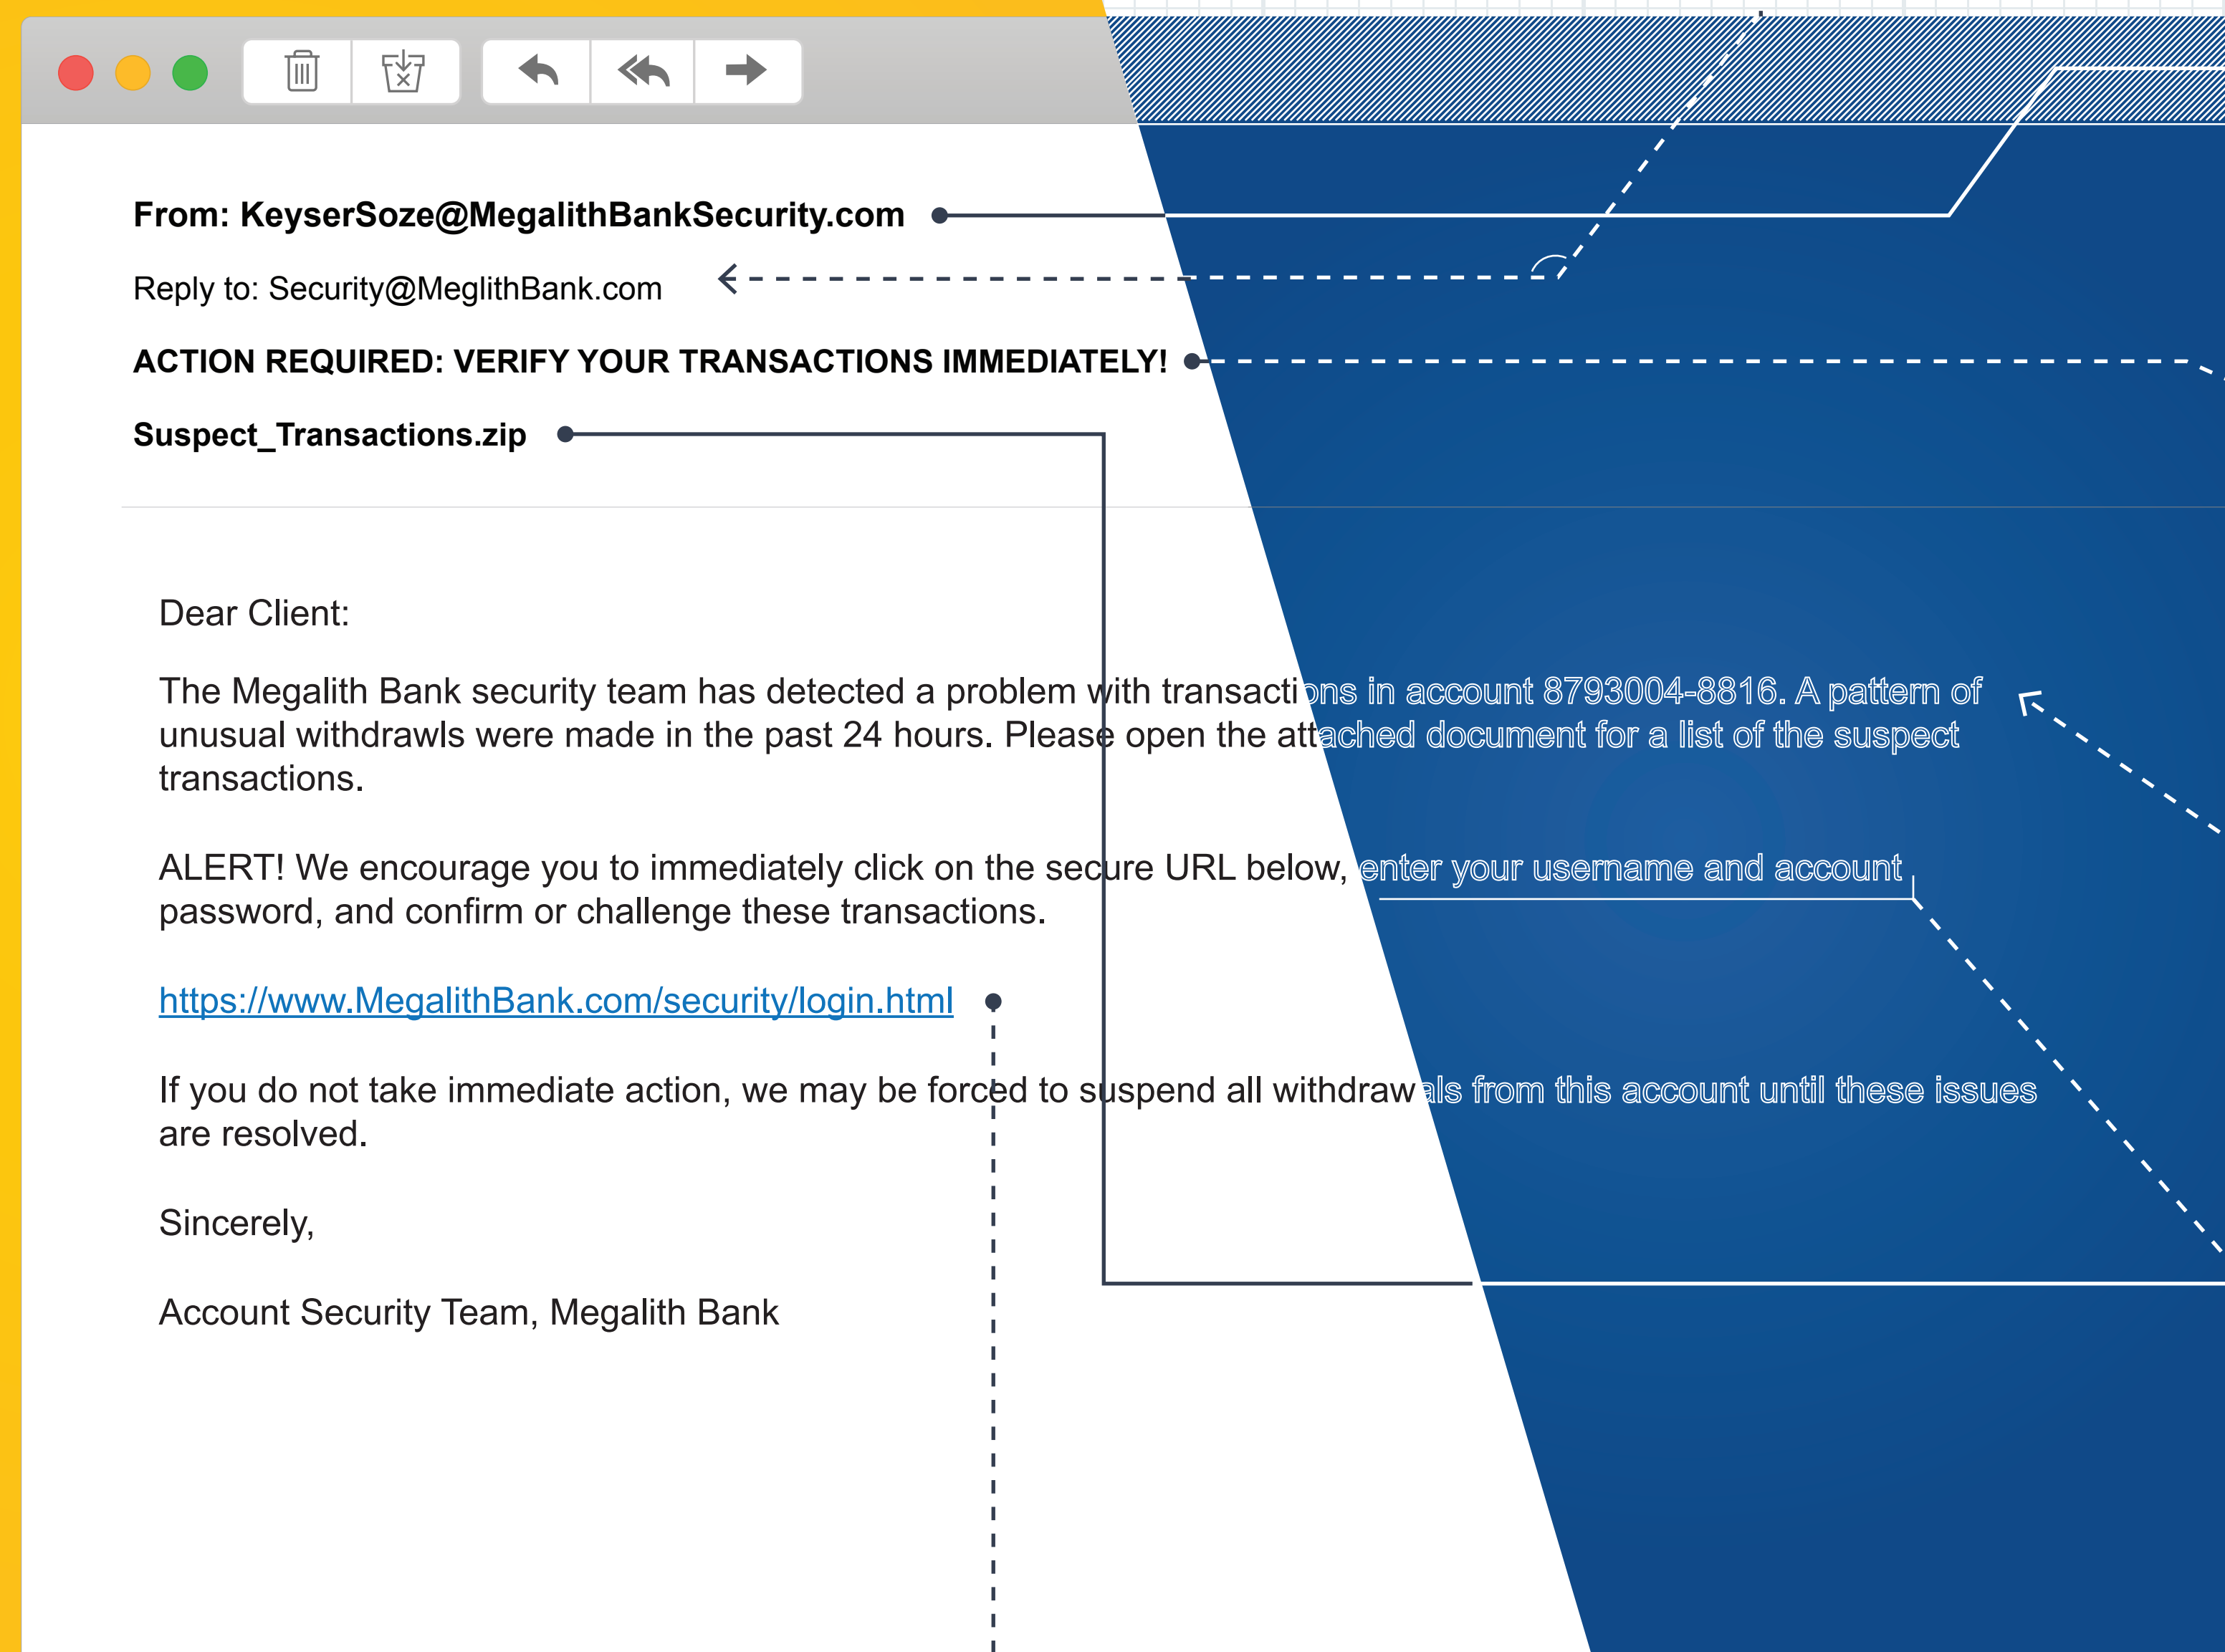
From: KeyserSoze@MegalithBankSecurity.com

Reply to: Security@MeglithBank.com

ACTION REQUIRED: VERIFY YOUR TRANSACTIONS IMMEDIATELY!

Suspect_Transactions.zip

Dear Client:

The Megalith Bank security team has detected a problem with transactions in account 8793004-8816. A pattern of unusual withdrawls were made in the past 24 hours. Please open the attached document for a list of the suspect transactions.

ALERT! We encourage you to immediately click on the secure URL below, enter your username and account password, and confirm or challenge these transactions.

https://www.MegalithBank.com/security/login.html

If you do not take immediate action, we may be forced to suspend all withdrawals from this account until these issues are resolved.

Sincerely,

Account Security Team, Megalith Bank